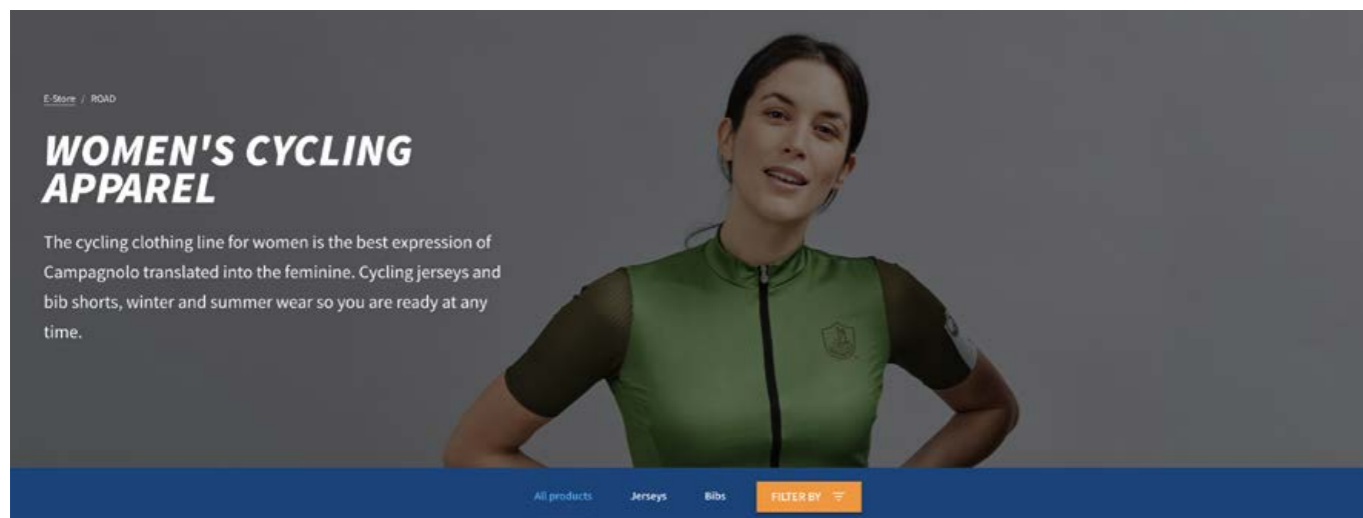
E-Store / ROAD

WOMEN'S CYCLING APPAREL

The cycling clothing line for women is the best expression of Campagnolo translated into the feminine. Cycling jerseys and bib shorts, winter and summer wear so you are ready at any time.

All products Jerseys Bibs FILTER BY